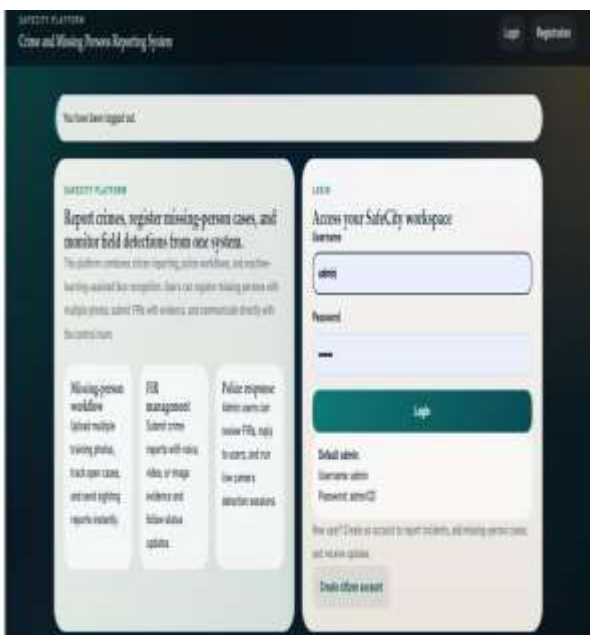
SAFECITY PLATFORM
Crime and Missing Persons Reporting System

Login Registration

You have been logged out.

SAFECITY PLATFORM

Report crimes, register missing-person cases, and monitor field detections from one system.

The platform combines citizen reporting, police workflows, and machine-learning-assisted face recognition. Users can register missing persons with multiple photos, submit FIRs with evidence, and communicate directly with the control team.

Missing-person workflow
Upload multiple training photos, track open cases, and send sighting reports instantly.

FIR management
Submit crime reports with voice, video, or image evidence and follow status updates.

Police response
Admin users can review FIRs, reply to users, and run live camera detection sessions.

LOGIN

Access your SafeCity workspace

Username

admin

Password

•••••

Login

Default admin:
Username: admin
Password: admin123

New user? Create an account to report incidents, add missing person cases, and receive updates.

Create citizen account